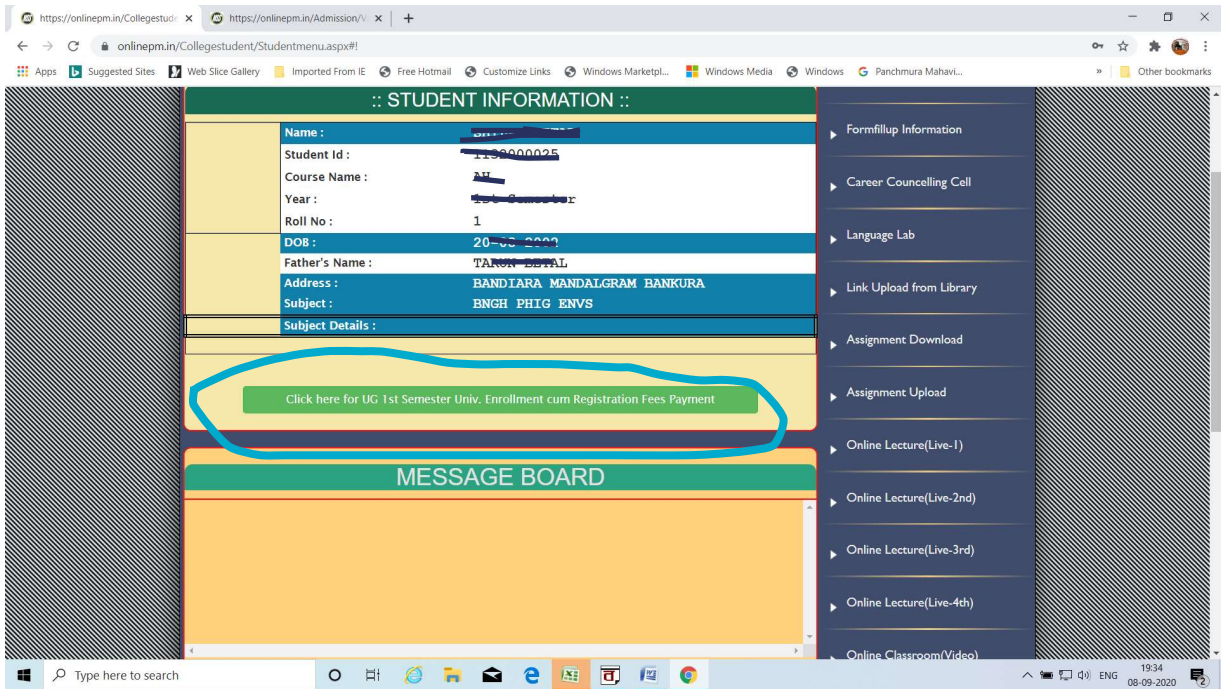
https://onlinepm.in/Collegestud ×
https://onlinepm.in/Admission/ ×
+

onlinepm.in/Collegestudent/Studentmenu.aspx#!

Apps Suggested Sites Web Slice Gallery Imported From IE Free Hotmail Customize Links Windows Marketpl... Windows Media Windows Panchmura Mahavi... » Other bookmarks

:: STUDENT INFORMATION ::

| | | |
|---|---|---|
| | Name : | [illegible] |
| | Student Id : | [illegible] |
| | Course Name : | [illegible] |
| | Year : | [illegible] |
| | Roll No : | 1 |
| | DOB : | 20-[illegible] |
| | Father's Name : | TARUN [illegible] |
| | Address : | BANDIARA MANDALGRAM BANKURA |
| | Subject : | BNGH PHIG ENVS |
| | Subject Details : | |

Click here for UG 1st Semester Univ. Enrollment cum Registration Fees Payment

MESSAGE BOARD

Formfillup Information
Career Councelling Cell
Language Lab
Link Upload from Library
Assignment Download
Assignment Upload
Online Lecture(Live-1)
Online Lecture(Live-2nd)
Online Lecture(Live-3rd)
Online Lecture(Live-4th)
Online Classroom(Video)

Type here to search
ENG 19:34 08-09-2020